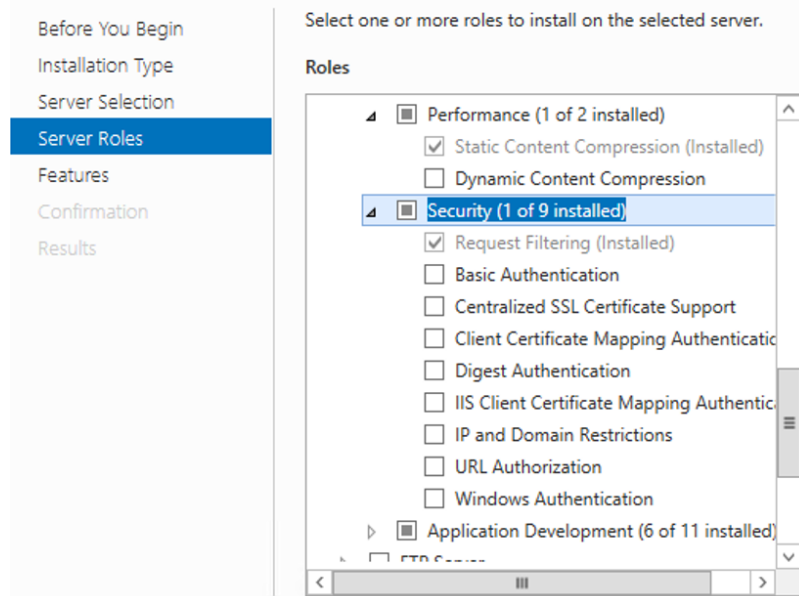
Before You Begin
Installation Type
Server Selection
Server Roles
Features
Confirmation
Results

Select one or more roles to install on the selected server.

Roles

Performance (1 of 2 installed)
Static Content Compression (Installed)
Dynamic Content Compression
Security (1 of 9 installed)
Request Filtering (Installed)
Basic Authentication
Centralized SSL Certificate Support
Client Certificate Mapping Authenticatio
Digest Authentication
IIS Client Certificate Mapping Authentic
IP and Domain Restrictions
URL Authorization
Windows Authentication
Application Development (6 of 11 installed)
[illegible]